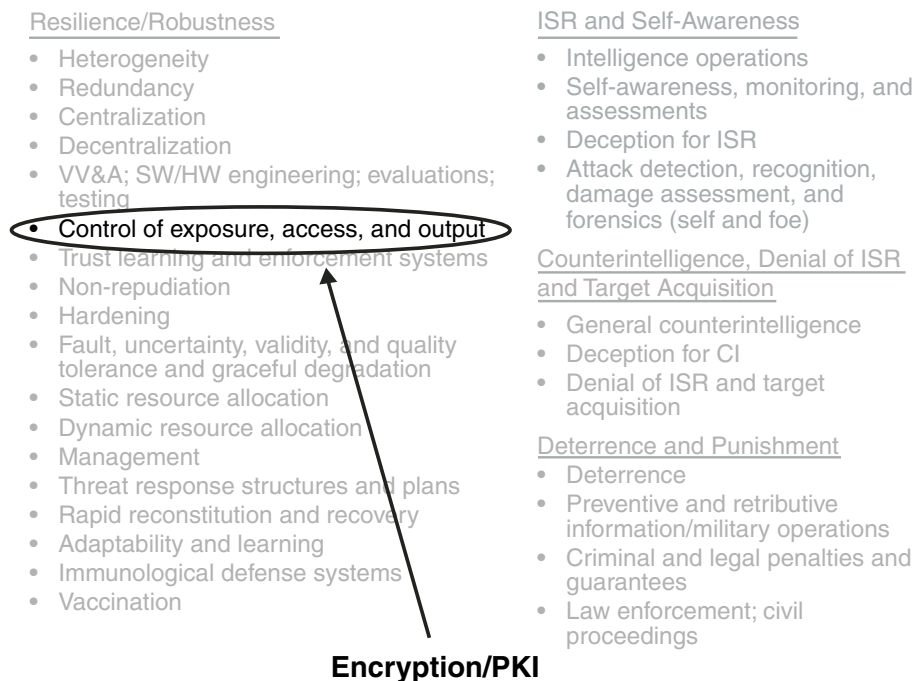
Resilience/Robustness

- Heterogeneity
- Redundancy
- Centralization
- Decentralization
- VV&A; SW/HW engineering; evaluations; testing
- Control of exposure, access, and output
- Trust learning and enforcement systems
- Non-repudiation
- Hardening
- Fault, uncertainty, validity, and quality tolerance and graceful degradation
- Static resource allocation
- Dynamic resource allocation
- Management
- Threat response structures and plans
- Rapid reconstitution and recovery
- Adaptability and learning
- Immunological defense systems
- Vaccination

ISR and Self-Awareness

- Intelligence operations
- Self-awareness, monitoring, and assessments
- Deception for ISR
- Attack detection, recognition, damage assessment, and forensics (self and foe)

Counterintelligence, Denial of ISR and Target Acquisition

- General counterintelligence
- Deception for CI
- Denial of ISR and target acquisition

Deterrence and Punishment

- Deterrence
- Preventive and retributive information/military operations
- Criminal and legal penalties and guarantees
- Law enforcement; civil proceedings

Encryption/PKI